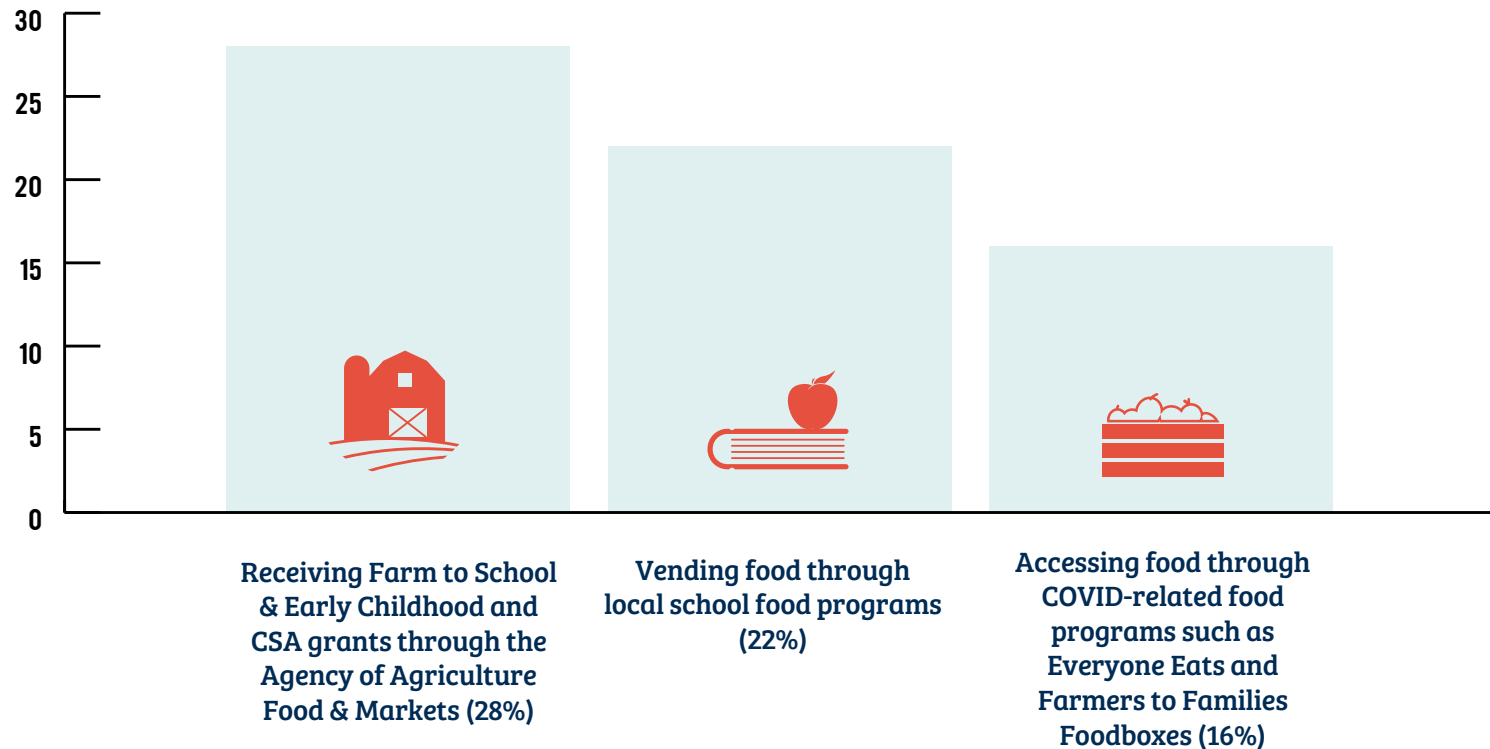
30
25
20
15
10
5
0

Receiving Farm to School & Early Childhood and CSA grants through the Agency of Agriculture Food & Markets (28%)

Vending food through local school food programs (22%)

Accessing food through COVID-related food programs such as Everyone Eats and Farmers to Families Foodboxes (16%)